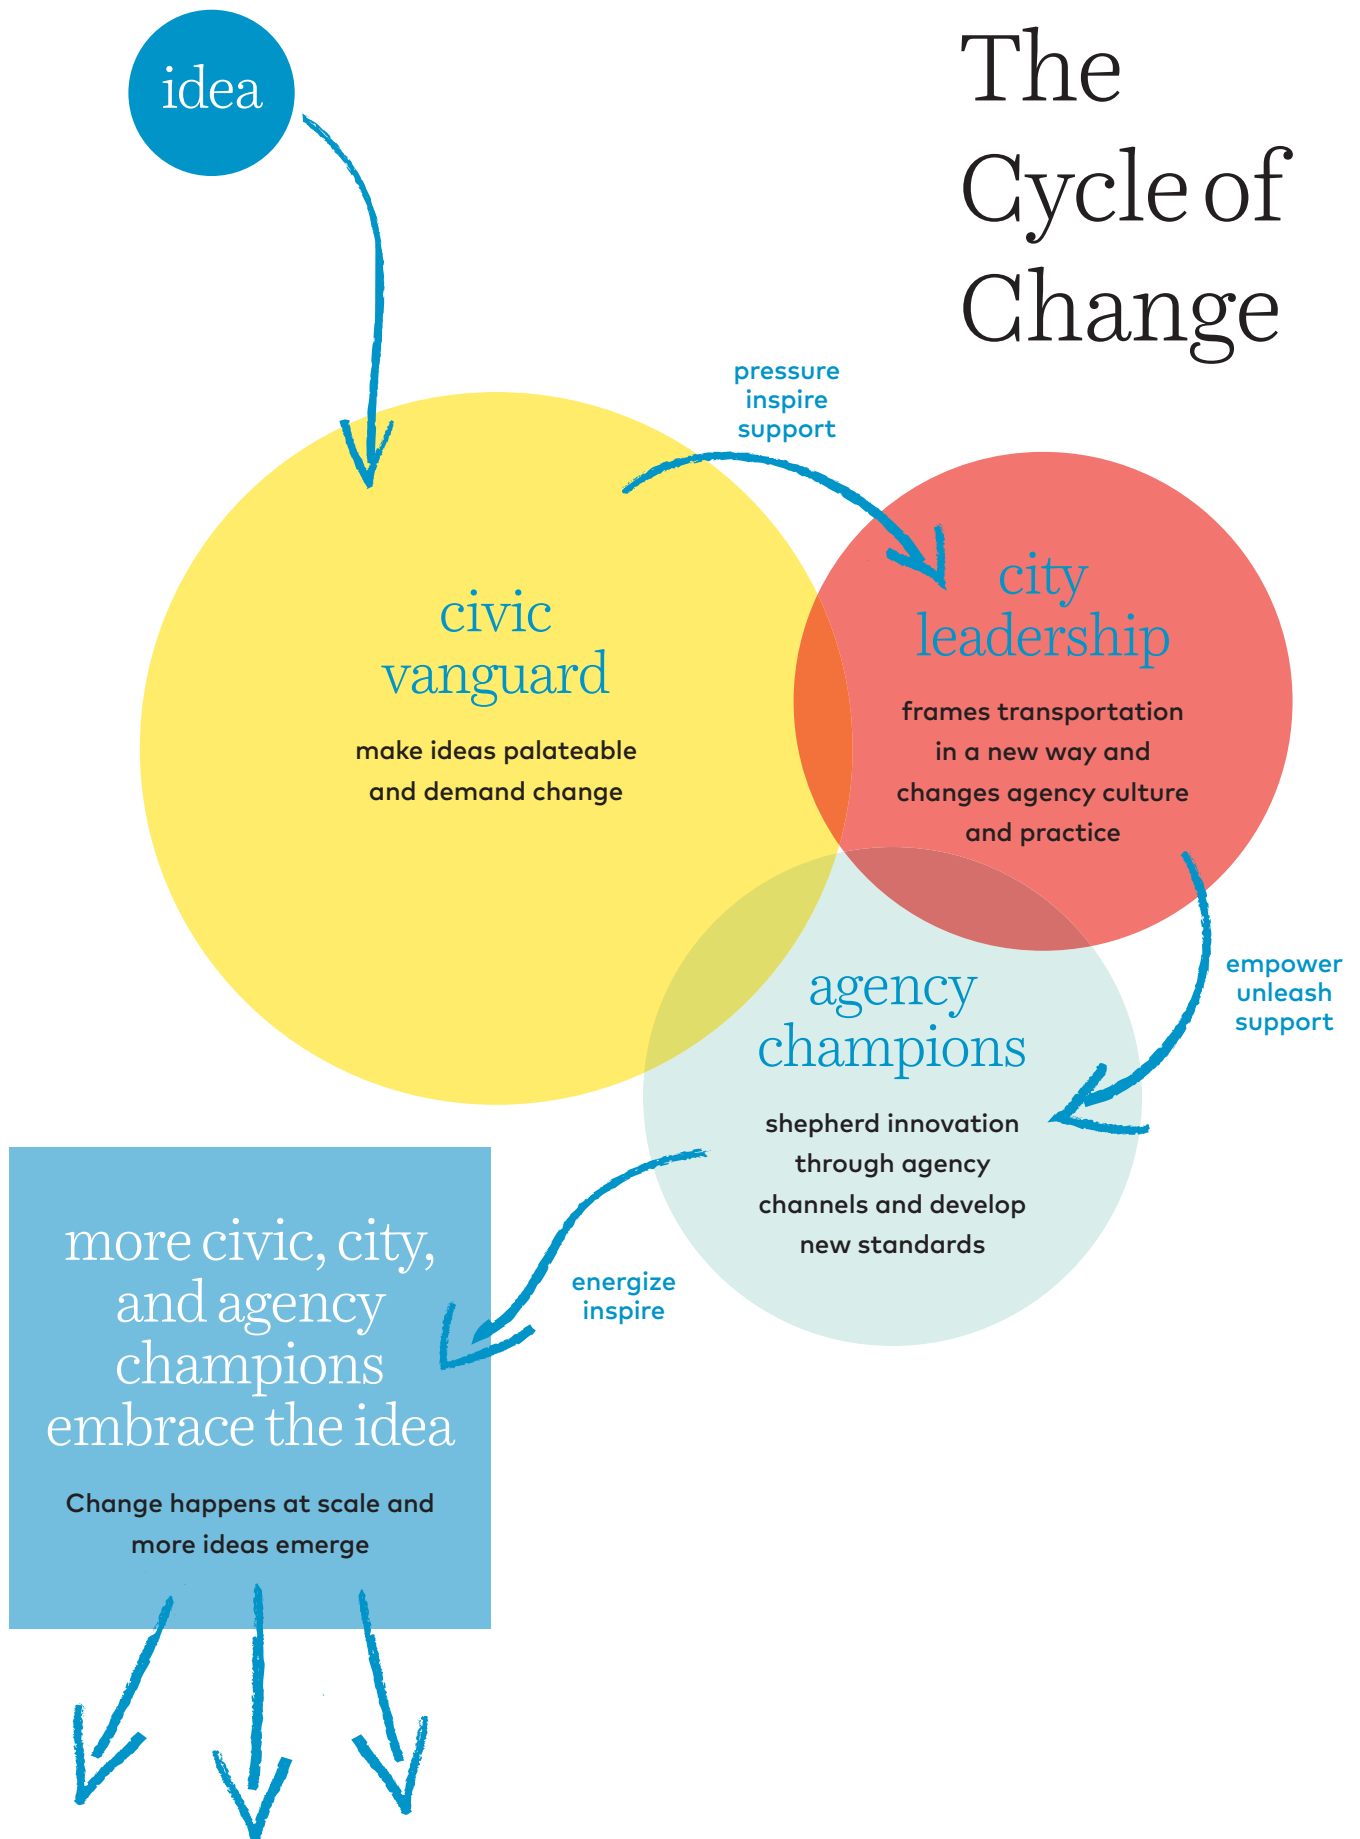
idea

The Cycle of Change

pressure
inspire
support

civic vanguard

make ideas palateable and demand change

city leadership

frames transportation in a new way and changes agency culture and practice

empower
unleash
support

agency champions

shepherd innovation through agency channels and develop new standards

energize
inspire

more civic, city, and agency champions embrace the idea

Change happens at scale and more ideas emerge